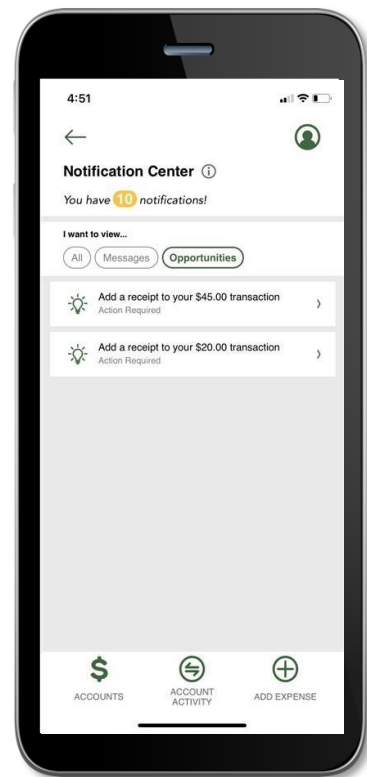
4:51

←

Notification Center ⓘ

You have 10 notifications!

I want to view...

All Messages Opportunities

Add a receipt to your $45.00 transaction
Action Required

Add a receipt to your $20.00 transaction
Action Required

$ ACCOUNTS

ACCOUNT ACTIVITY

ADD EXPENSE